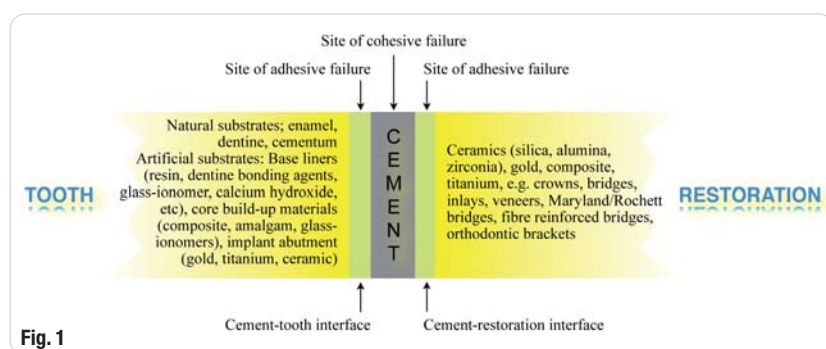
Site of cohesive failure

Site of adhesive failure

Site of adhesive failure

TOOTH

Natural substrates; enamel, dentine, cementum
Artificial substrates: Base liners (resin, dentine bonding agents, glass-ionomer, calcium hydroxide, etc), core build-up materials (composite, amalgam, glass-ionomers), implant abutment (gold, titanium, ceramic)

C
E
M
E
N
T

Ceramics (silica, alumina, zirconia), gold, composite, titanium, e.g. crowns, bridges, inlays, veneers, Maryland/Rochett bridges, fibre reinforced bridges, orthodontic brackets

RESTORATION

Cement-tooth interface

Cement-restoration interface

Fig. 1